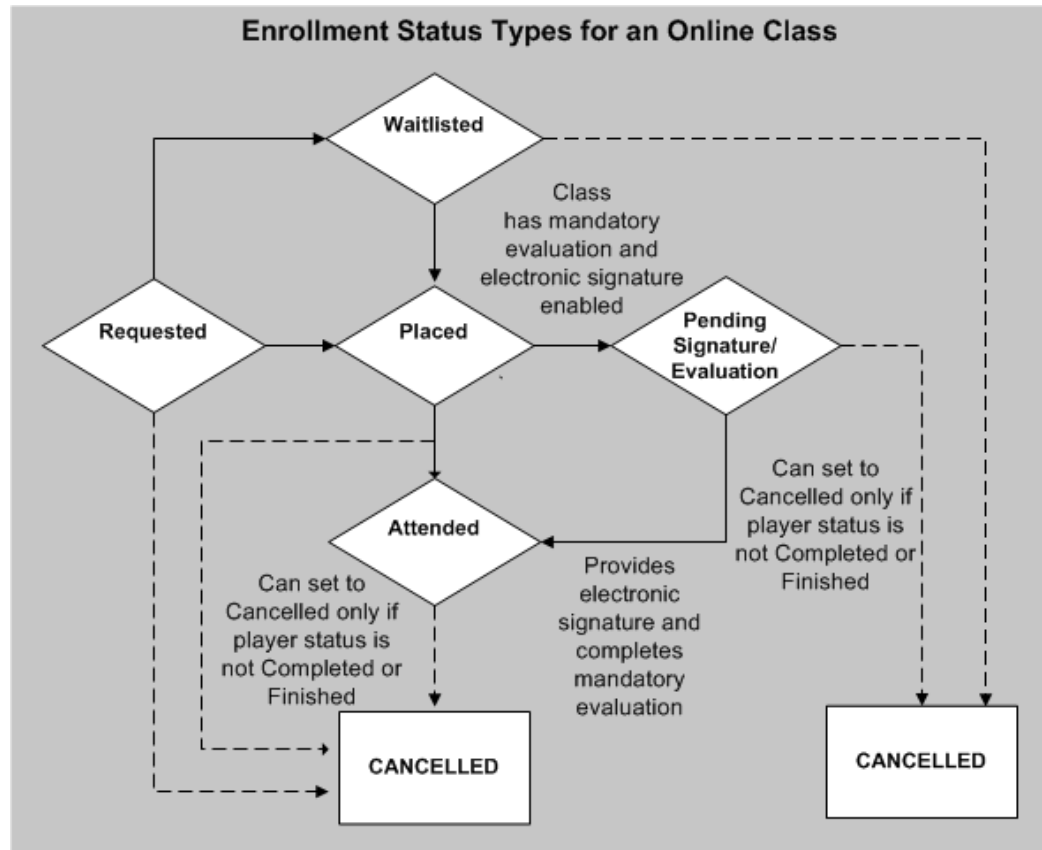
Enrollment Status Types for an Online Class

Waitlisted

Class has mandatory evaluation and electronic signature enabled

Requested

Placed

Pending Signature/ Evaluation

Can set to Cancelled only if player status is not Completed or Finished

Attended

Can set to Cancelled only if player status is not Completed or Finished

Provides electronic signature and completes mandatory evaluation

CANCELLED

CANCELLED